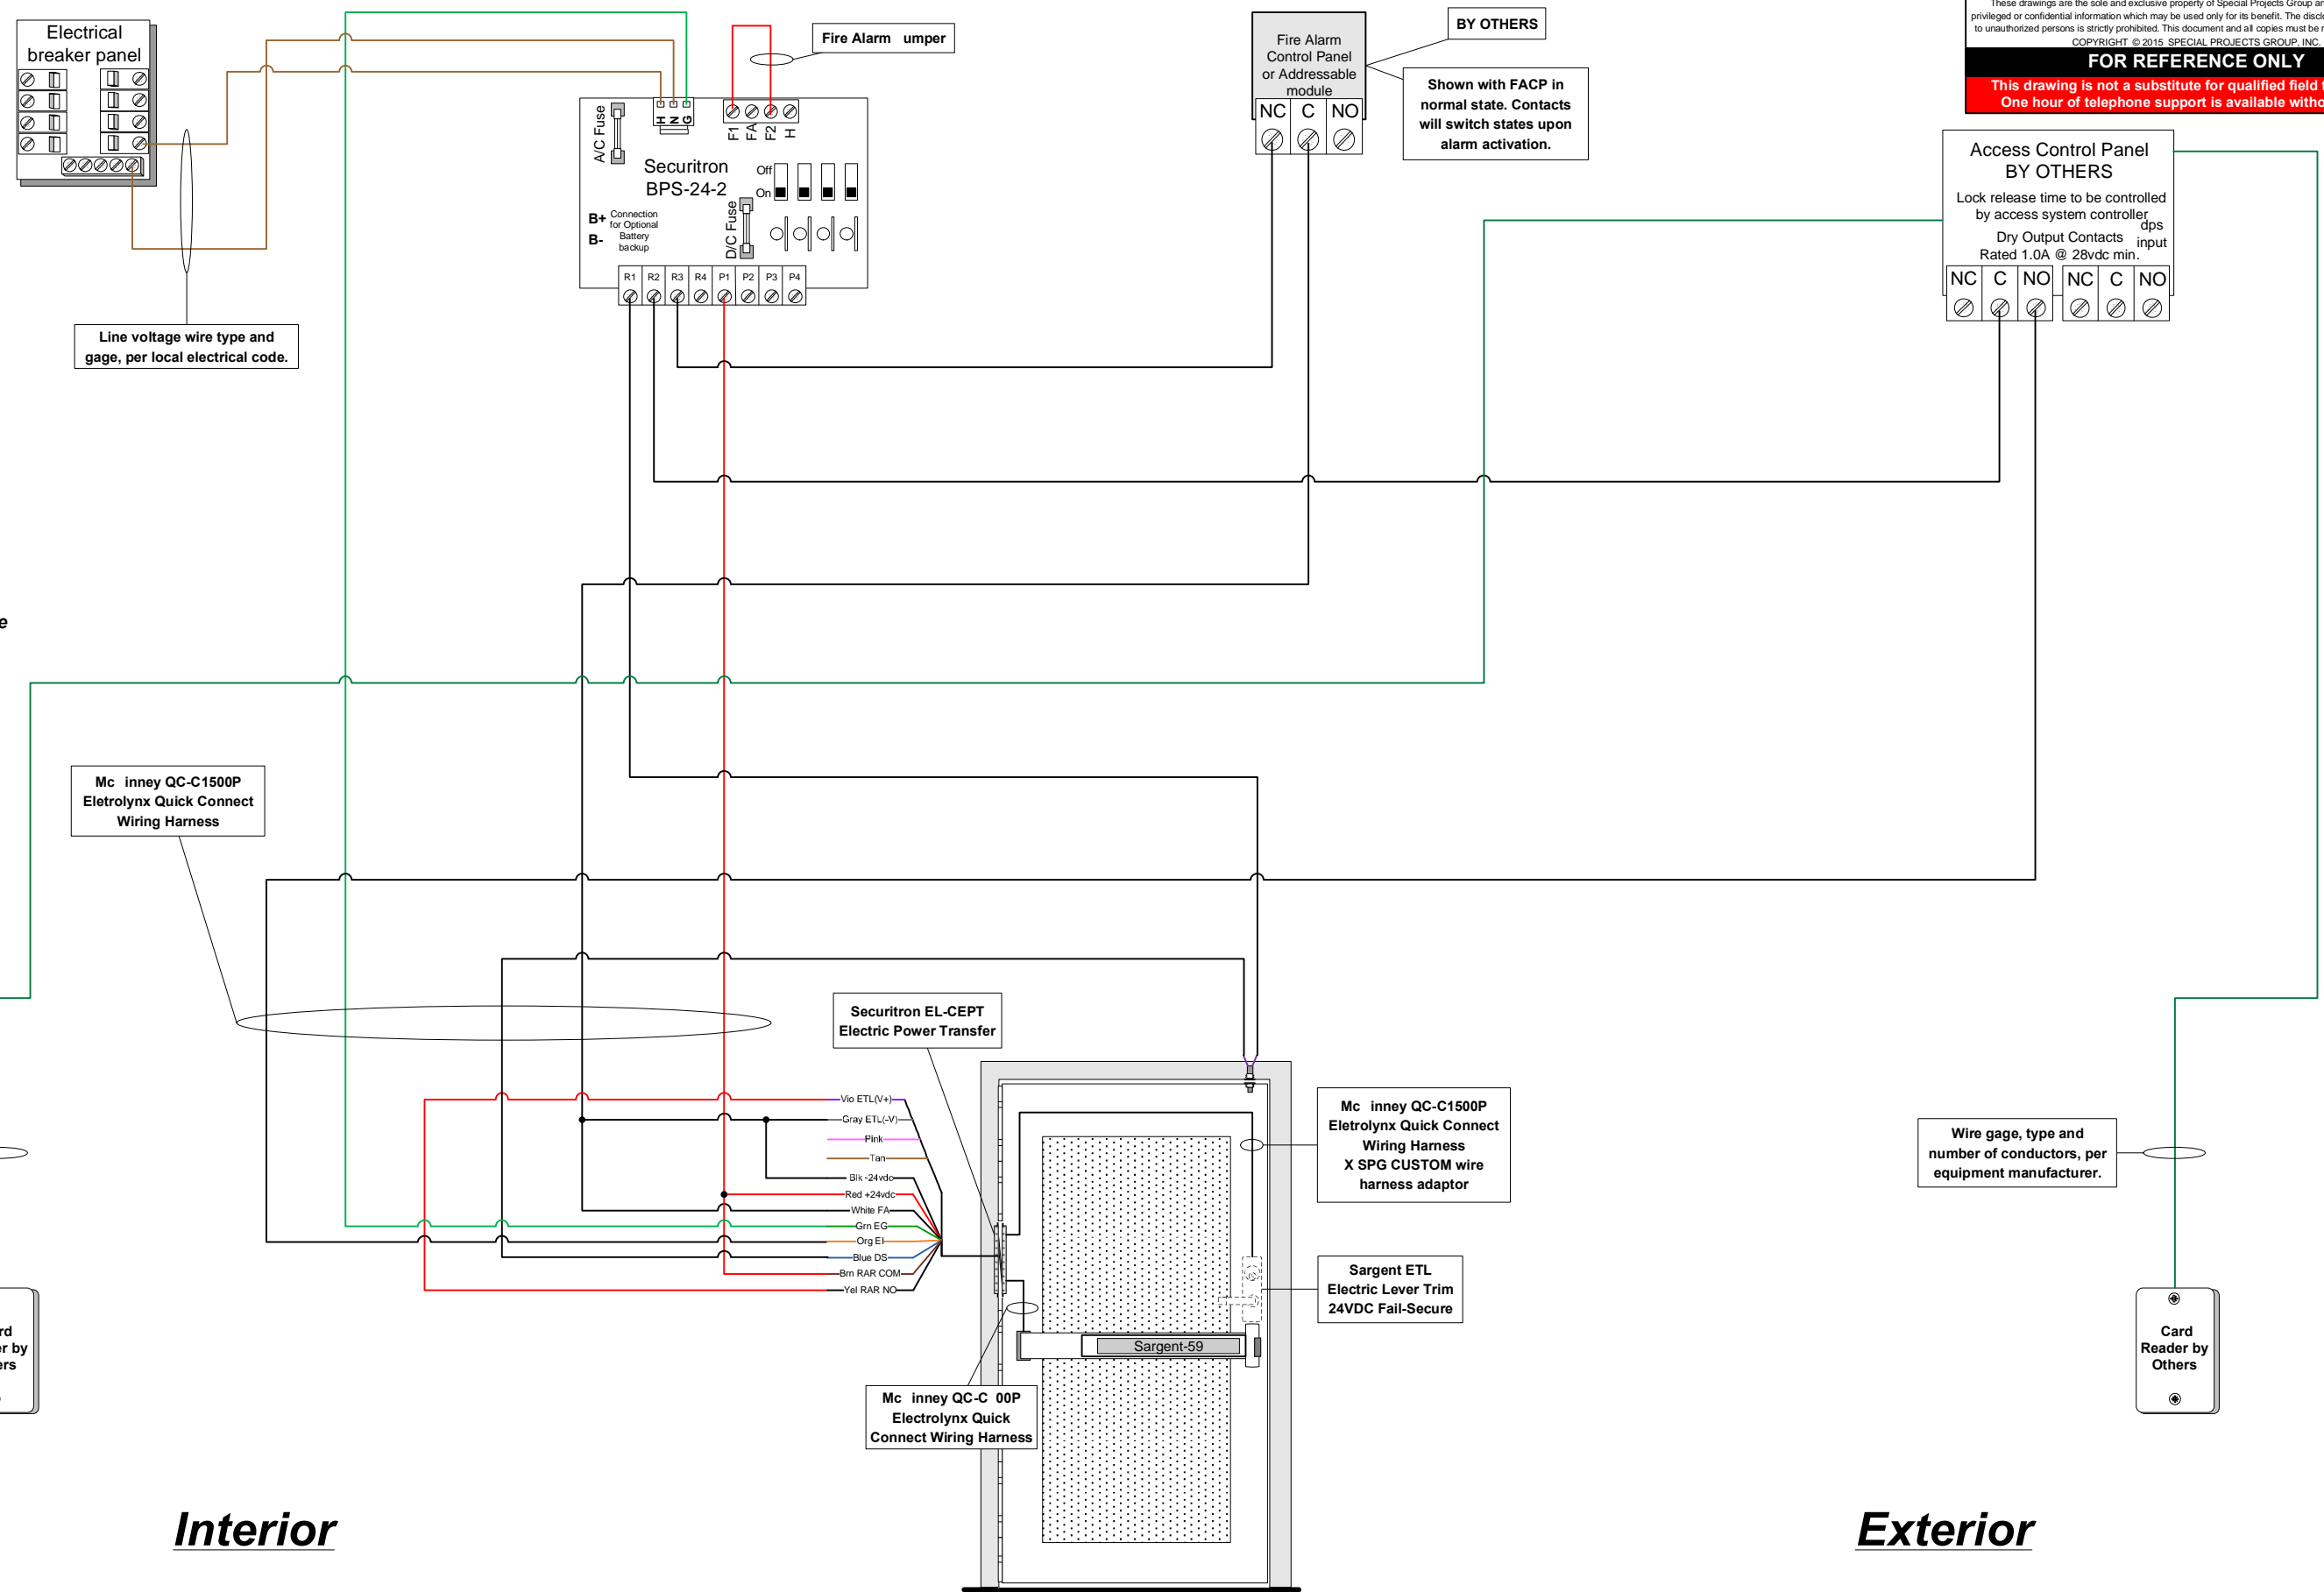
These drawings are the sole and exclusive property of Special Projects Group a privileged or confidential information which may be used only for its benefit. The discl to unauthorized persons is strictly prohibited. This document and all copies must be r COPYRIGHT © 2015 SPECIAL PROJECTS GROUP, INC.

FOR REFERENCE ONLY

This drawing is not a substitute for qualified field t One hour of telephone support is available witho

Electrical breaker panel

Fire Alarm umper

Fire Alarm Control Panel or Addressable module

BY OTHERS

Shown with FACP in normal state. Contacts will switch states upon alarm activation.

NC C NO

A/C Fuse

H N G

F1 FA F2 H

Securitron BPS-24-2

Off

On

B+ Connection for Optional Battery backup
B-

D/C Fuse

R1 R2 R3 R4 P1 P2 P3 P4

Access Control Panel BY OTHERS

Lock release time to be controlled by access system controller

dps input

Dry Output Contacts Rated 1.0A @ 28vdc min.

NC C NO NC C NO

Line voltage wire type and gage, per local electrical code.

Mc inney QC-C1500P Eletrolynx Quick Connect Wiring Harness

Securitron EL-CEPT Electric Power Transfer

Vio ETL(V+)
Gray ETL(-V)
Pink
Tan
Blk -24vdc
Red +24vdc
White FA
Grn EG
Org EI
Blue DS
Brn RAR COM
Yel RAR NO

Mc inney QC-C1500P Eletrolynx Quick Connect Wiring Harness X SPG CUSTOM wire harness adaptor

Sargent ETL Electric Lever Trim 24VDC Fail-Secure

Sargent-59

Mc inney QC-C 00P Electrolynx Quick Connect Wiring Harness

Wire gage, type and number of conductors, per equipment manufacturer.

Card Reader by Others

rd r by ers

e

Interior

Exterior